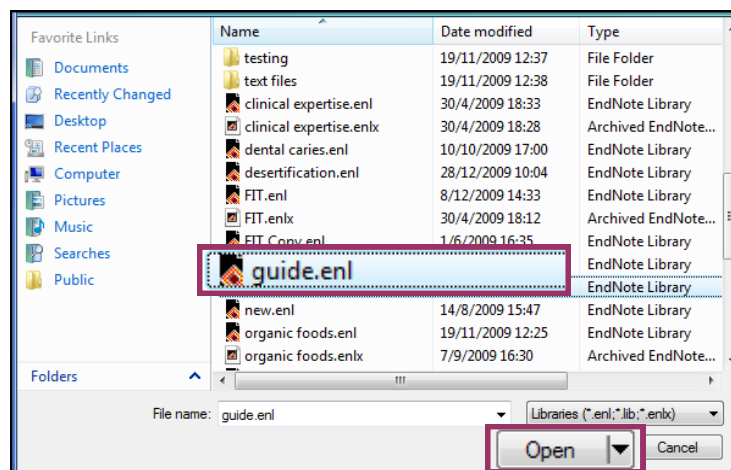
Favorite Links

Documents

Recently Changed

Desktop

Recent Places

Computer

Pictures

Music

Searches

Public

Folders

| Name | Date modified | Type |
|---|---|---|
| testing | 19/11/2009 12:37 | File Folder |
| text files | 19/11/2009 12:38 | File Folder |
| clinical expertise.enl | 30/4/2009 18:33 | EndNote Library |
| clinical expertise.enlx | 30/4/2009 18:28 | Archived EndNote... |
| dental caries.enl | 10/10/2009 17:00 | EndNote Library |
| desertification.enl | 28/12/2009 10:04 | EndNote Library |
| FIT.enl | 8/12/2009 14:33 | EndNote Library |
| FIT.enlx | 30/4/2009 18:12 | Archived EndNote... |
| FIT Copy.enl | 1/6/2009 16:35 | EndNote Library |
| guide.enl | | EndNote Library |
| | | EndNote Library |
| new.enl | 14/8/2009 15:47 | EndNote Library |
| organic foods.enl | 19/11/2009 12:25 | EndNote Library |
| organic foods.enlx | 7/9/2009 16:30 | Archived EndNote... |

File name: guide.enl

Libraries (*.enl;*.lib;*.enlx)

Open

Cancel